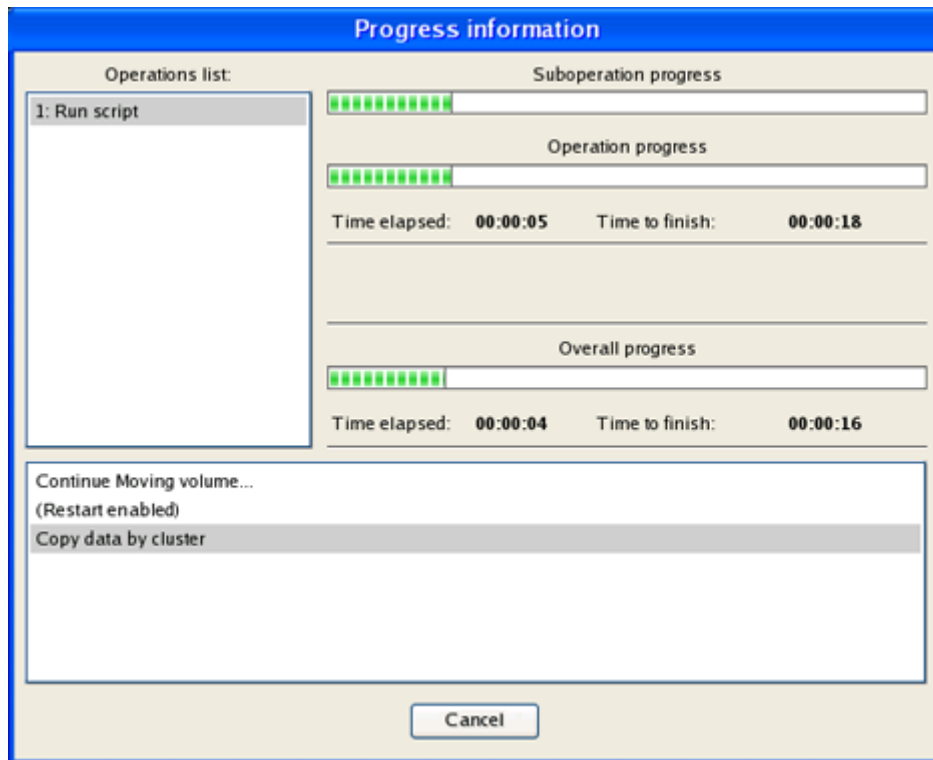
Progress information

Operations list:

1: Run script

Suboperation progress

Operation progress

Time elapsed: 00:00:05 Time to finish: 00:00:18

Overall progress

Time elapsed: 00:00:04 Time to finish: 00:00:16

Continue Moving volume...
(Restart enabled)
Copy data by cluster

Cancel